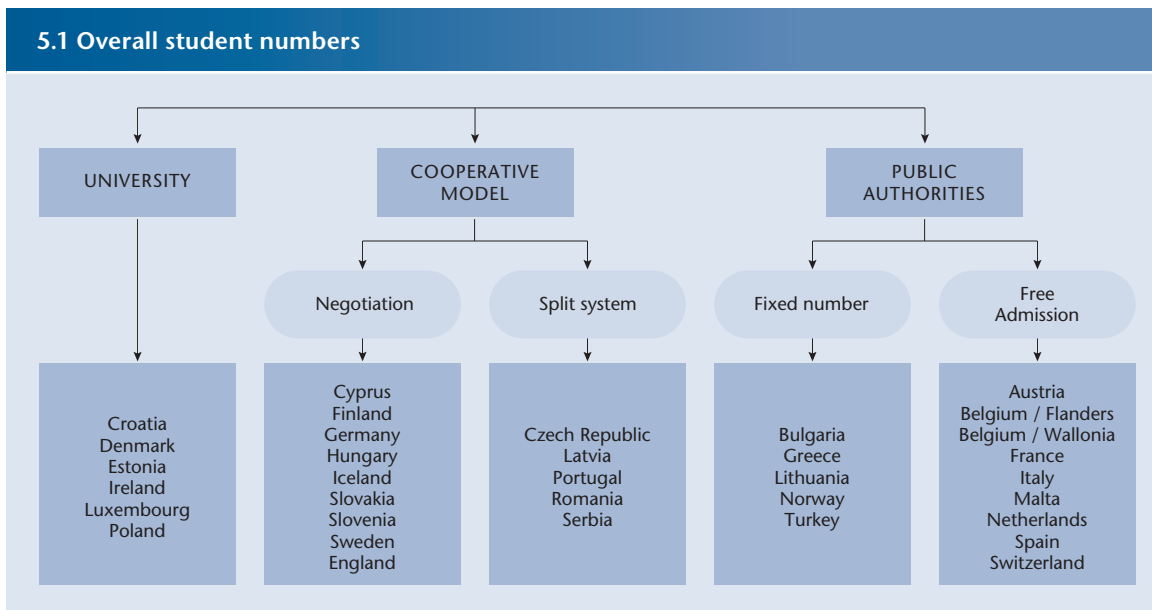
5.1 Overall student numbers

UNIVERSITY

COOPERATIVE MODEL

PUBLIC AUTHORITIES

Negotiation

Split system

Fixed number

Free Admission

Croatia
Denmark
Estonia
Ireland
Luxembourg
Poland

Cyprus
Finland
Germany
Hungary
Iceland
Slovakia
Slovenia
Sweden
England

Czech Republic
Latvia
Portugal
Romania
Serbia

Bulgaria
Greece
Lithuania
Norway
Turkey

Austria
Belgium / Flanders
Belgium / Wallonia
France
Italy
Malta
Netherlands
Spain
Switzerland